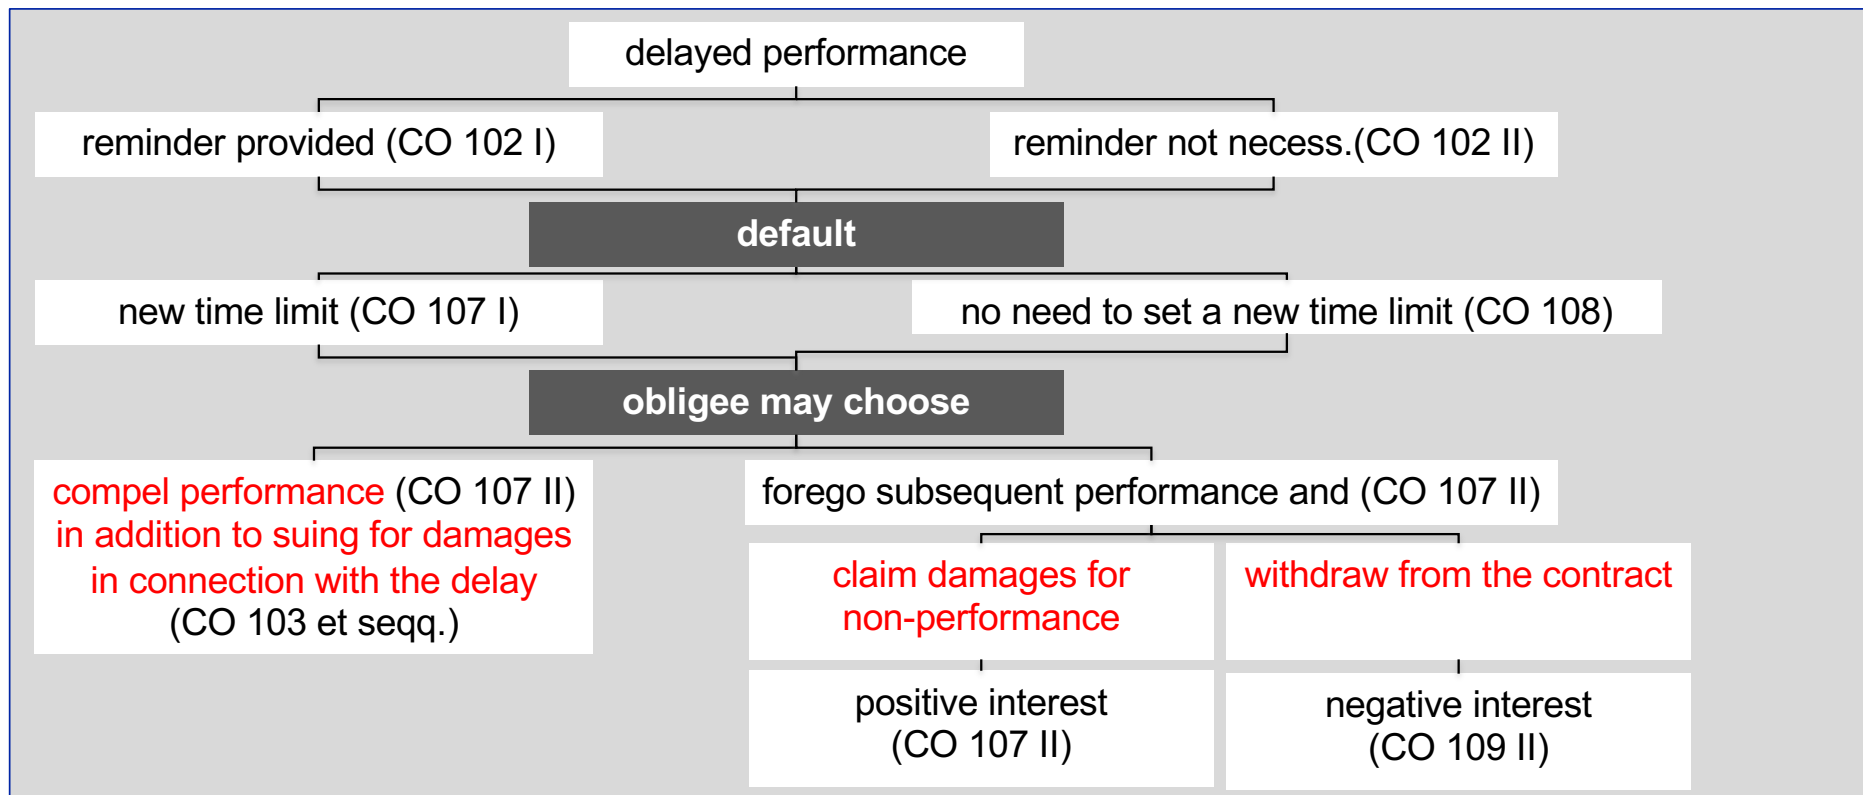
delayed performance

reminder provided (CO 102 I)

reminder not necess.(CO 102 II)

default

new time limit (CO 107 I)

no need to set a new time limit (CO 108)

obligee may choose

compel performance (CO 107 II) in addition to suing for damages in connection with the delay (CO 103 et seqq.)

forego subsequent performance and (CO 107 II)

claim damages for non-performance

withdraw from the contract

positive interest (CO 107 II)

negative interest (CO 109 II)